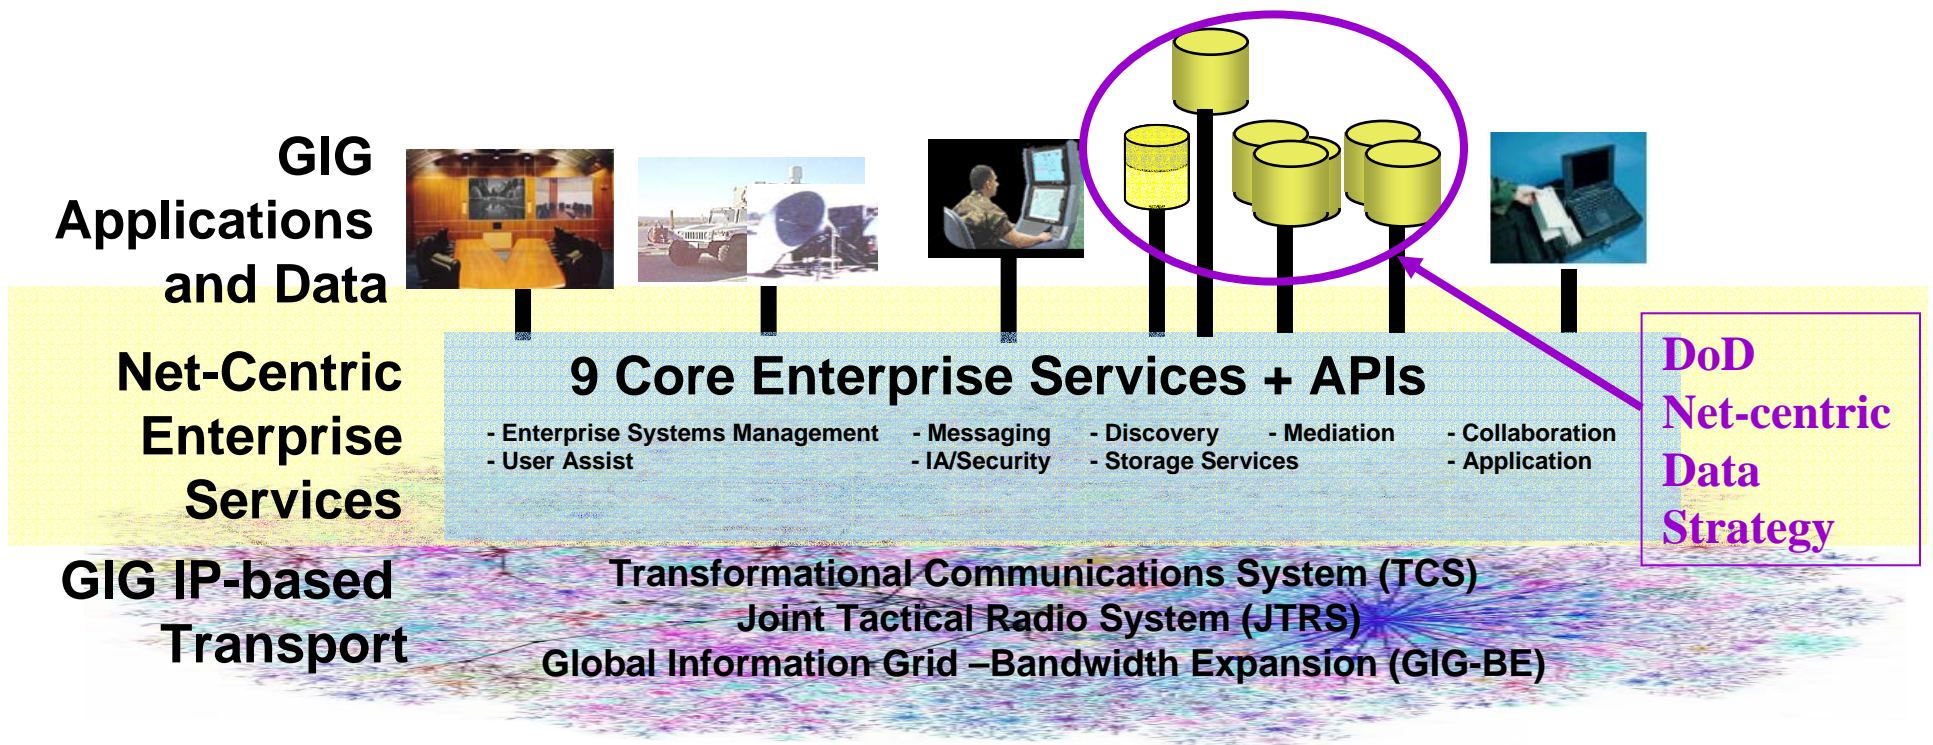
GIG Applications and Data

Net-Centric Enterprise Services

GIG IP-based Transport

9 Core Enterprise Services + APIs

- Enterprise Systems Management
- User Assist
- Messaging
- IA/Security
- Discovery
- Storage Services
- Mediation
- Collaboration
- Application

DoD Net-centric Data Strategy

Transformational Communications System (TCS)
Joint Tactical Radio System (JTRS)
Global Information Grid –Bandwidth Expansion (GIG-BE)